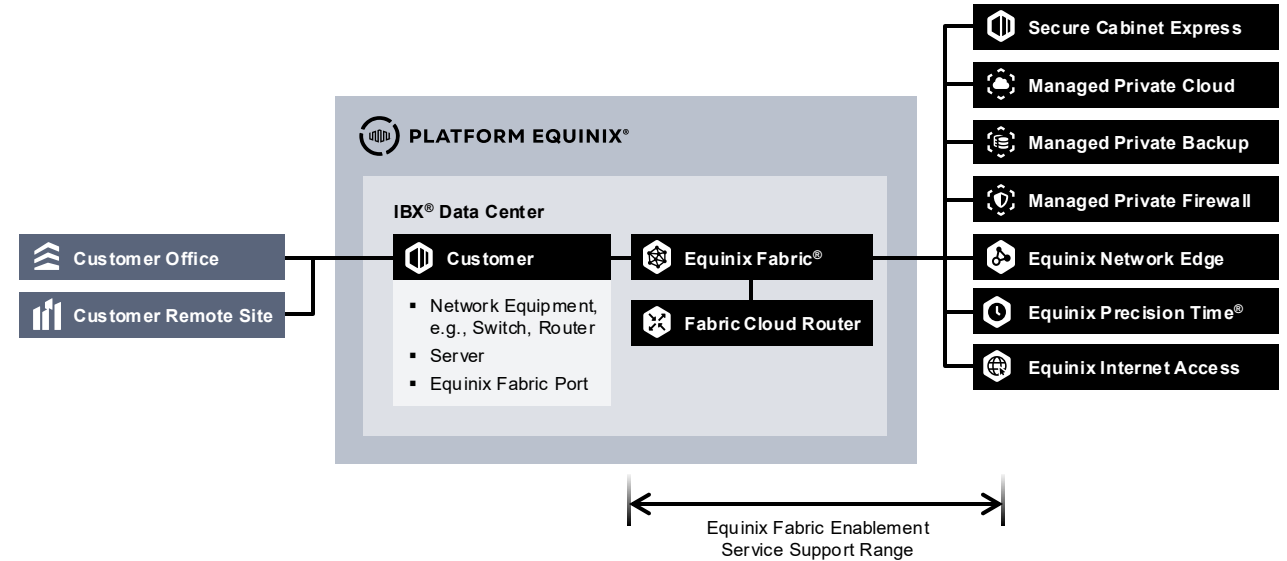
PLATFORM EQUINIX®

IBX® Data Center

Customer Office

Customer Remote Site

Customer

- Network Equipment, e.g., Switch, Router
- Server
- Equinix Fabric Port

Equinix Fabric®

Fabric Cloud Router

Secure Cabinet Express

Managed Private Cloud

Managed Private Backup

Managed Private Firewall

Equinix Network Edge

Equinix Precision Time®

Equinix Internet Access

Equinix Fabric Enablement Service Support Range